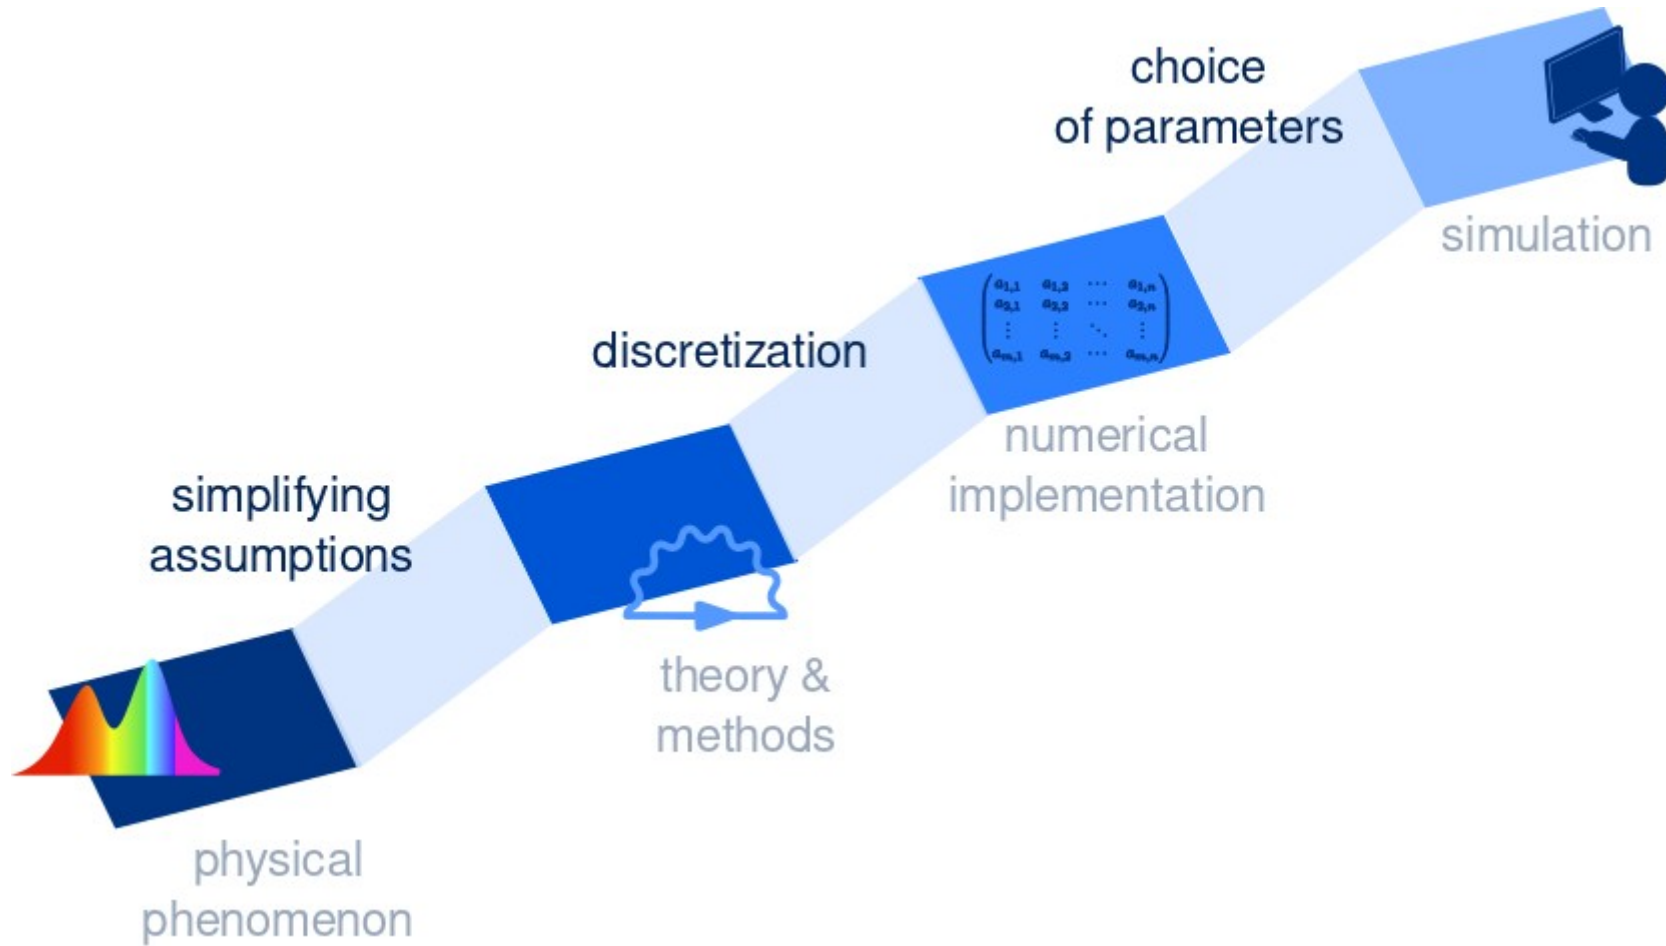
choice of parameters

simulation

discretization

$\begin{pmatrix} a_{1,1} & a_{1,2} & \cdots & a_{1,n} \\ a_{2,1} & a_{2,2} & \cdots & a_{2,n} \\ \vdots & \vdots & \ddots & \vdots \\ a_{m,1} & a_{m,2} & \cdots & a_{m,n} \end{pmatrix}$

numerical implementation

simplifying assumptions

theory & methods

physical phenomenon